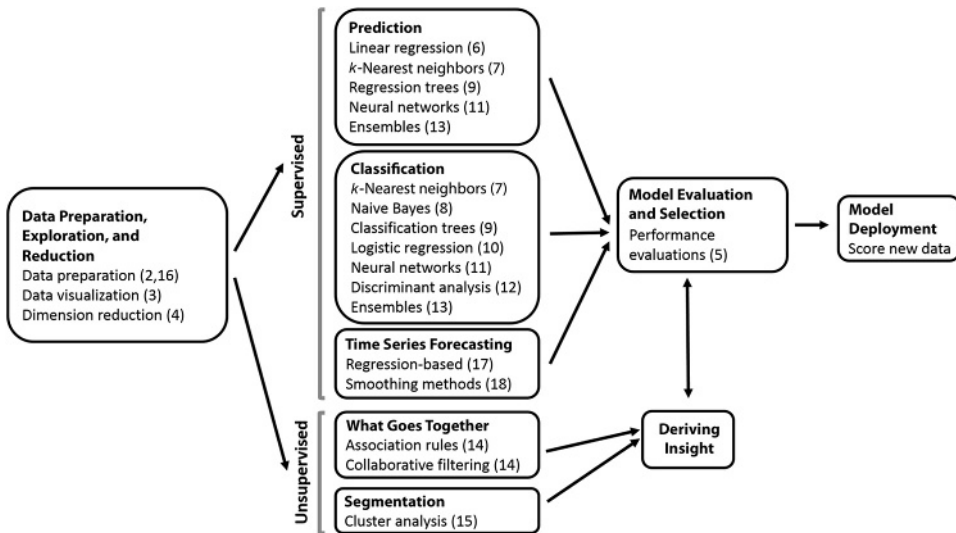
Data Preparation, Exploration, and Reduction
Data preparation (2,16)
Data visualization (3)
Dimension reduction (4)

Supervised

Prediction
Linear regression (6)
$k$-Nearest neighbors (7)
Regression trees (9)
Neural networks (11)
Ensembles (13)

Classification
$k$-Nearest neighbors (7)
Naive Bayes (8)
Classification trees (9)
Logistic regression (10)
Neural networks (11)
Discriminant analysis (12)
Ensembles (13)

Time Series Forecasting
Regression-based (17)
Smoothing methods (18)

Unsupervised

What Goes Together
Association rules (14)
Collaborative filtering (14)

Segmentation
Cluster analysis (15)

Model Evaluation and Selection
Performance evaluations (5)

Model Deployment
Score new data

Deriving Insight